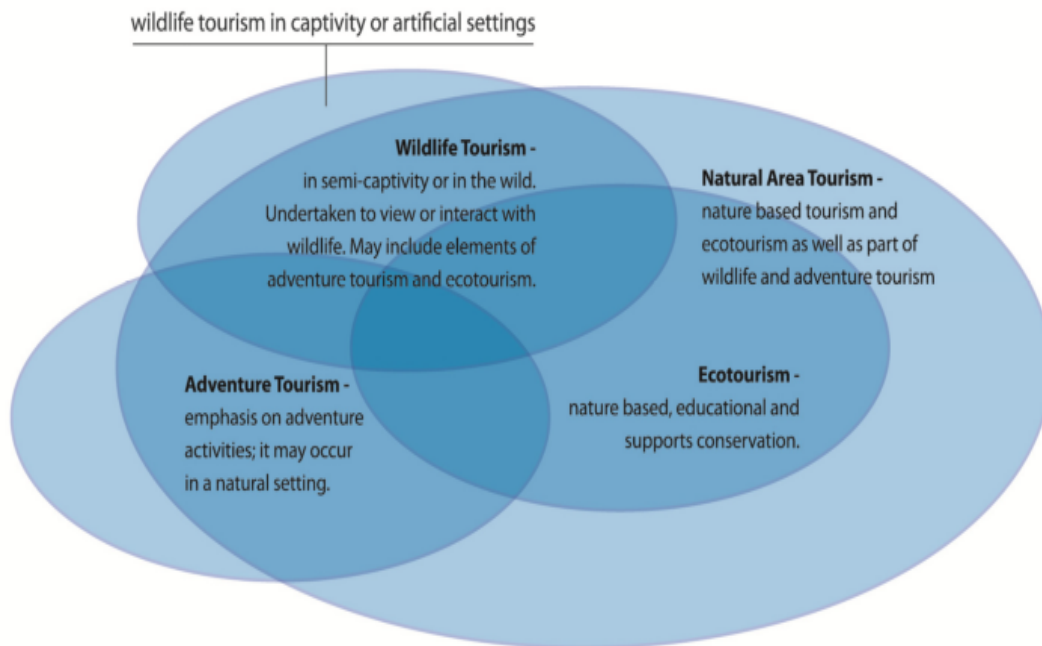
wildlife tourism in captivity or artificial settings

**Wildlife Tourism -** in semi-captivity or in the wild. Undertaken to view or interact with wildlife. May include elements of adventure tourism and ecotourism.

**Natural Area Tourism -** nature based tourism and ecotourism as well as part of wildlife and adventure tourism

**Adventure Tourism -** emphasis on adventure activities; it may occur in a natural setting.

**Ecotourism -** nature based, educational and supports conservation.